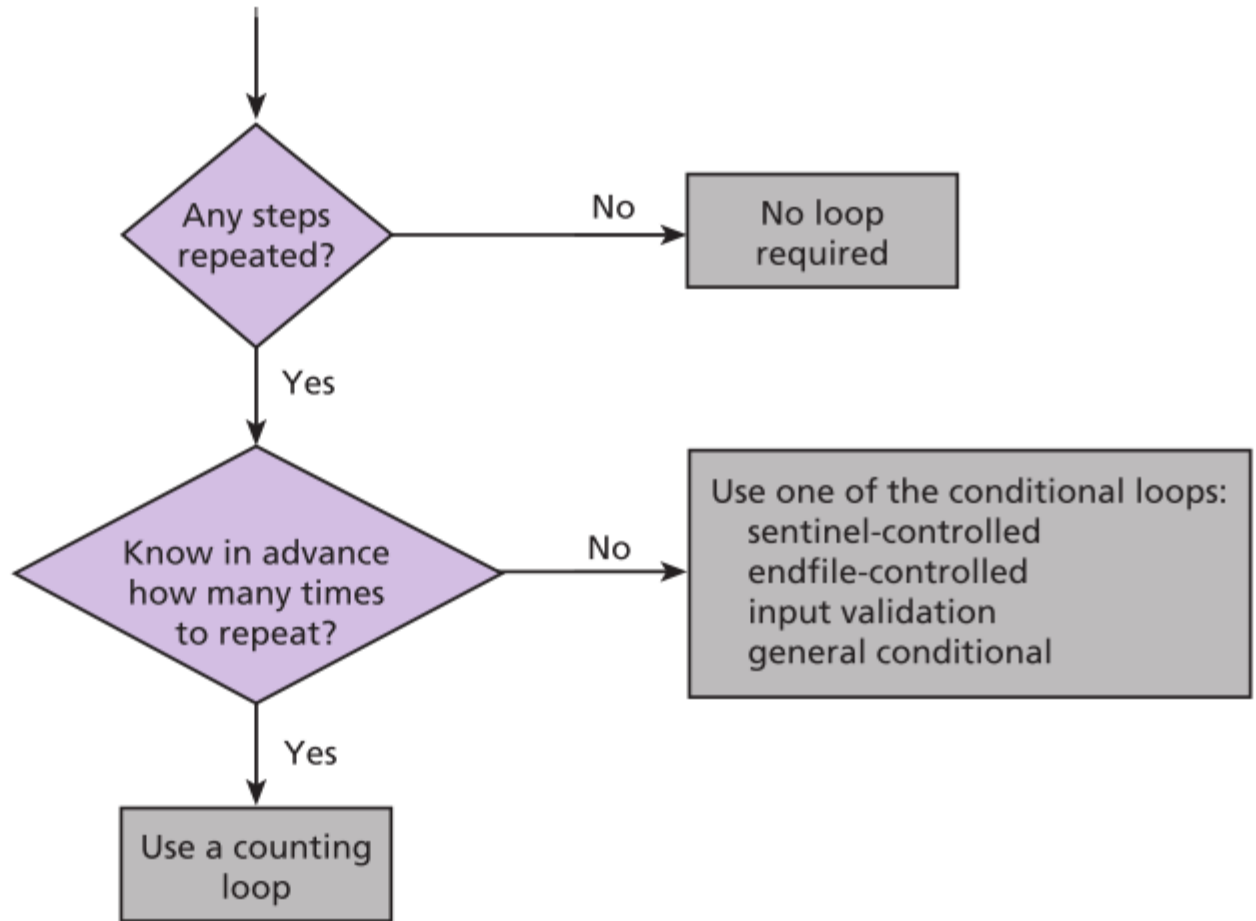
Any steps repeated?

No

No loop required

Yes

Know in advance how many times to repeat?

No

Use one of the conditional loops:
sentinel-controlled
endfile-controlled
input validation
general conditional

Yes

Use a counting loop